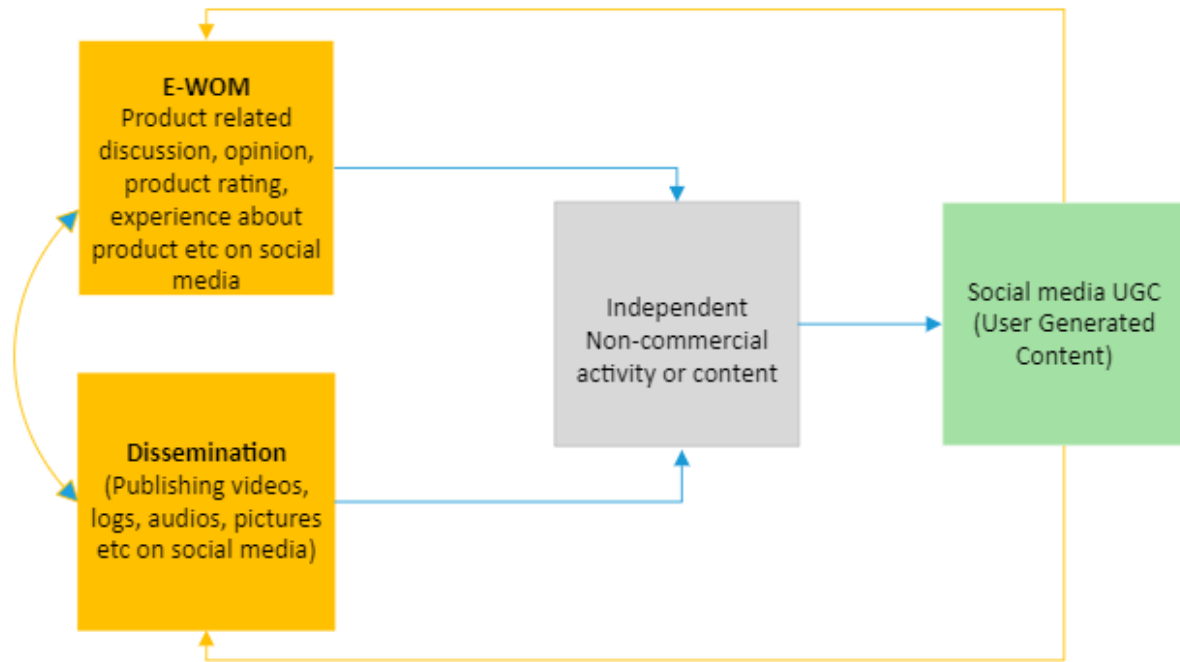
E-WOM
Product related discussion, opinion, product rating, experience about product etc on social media

Dissemination
(Publishing videos, logs, audios, pictures etc on social media)

Independent Non-commercial activity or content

Social media UGC (User Generated Content)